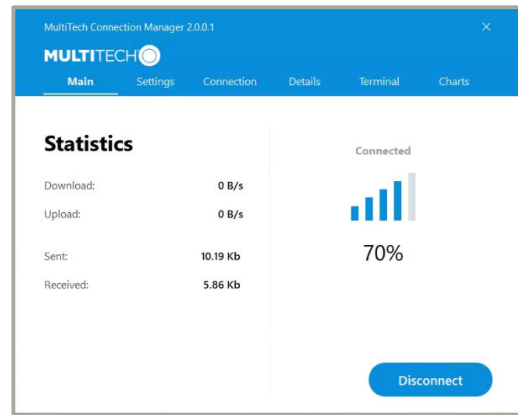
MultiTech Connection Manager 2.0.0.1

×

MULTITECH

Main Settings Connection Details Terminal Charts

Statistics

Download: 0 B/s

Upload: 0 B/s

Sent: 10.19 Kb

Received: 5.86 Kb

Connected

70%

Disconnect